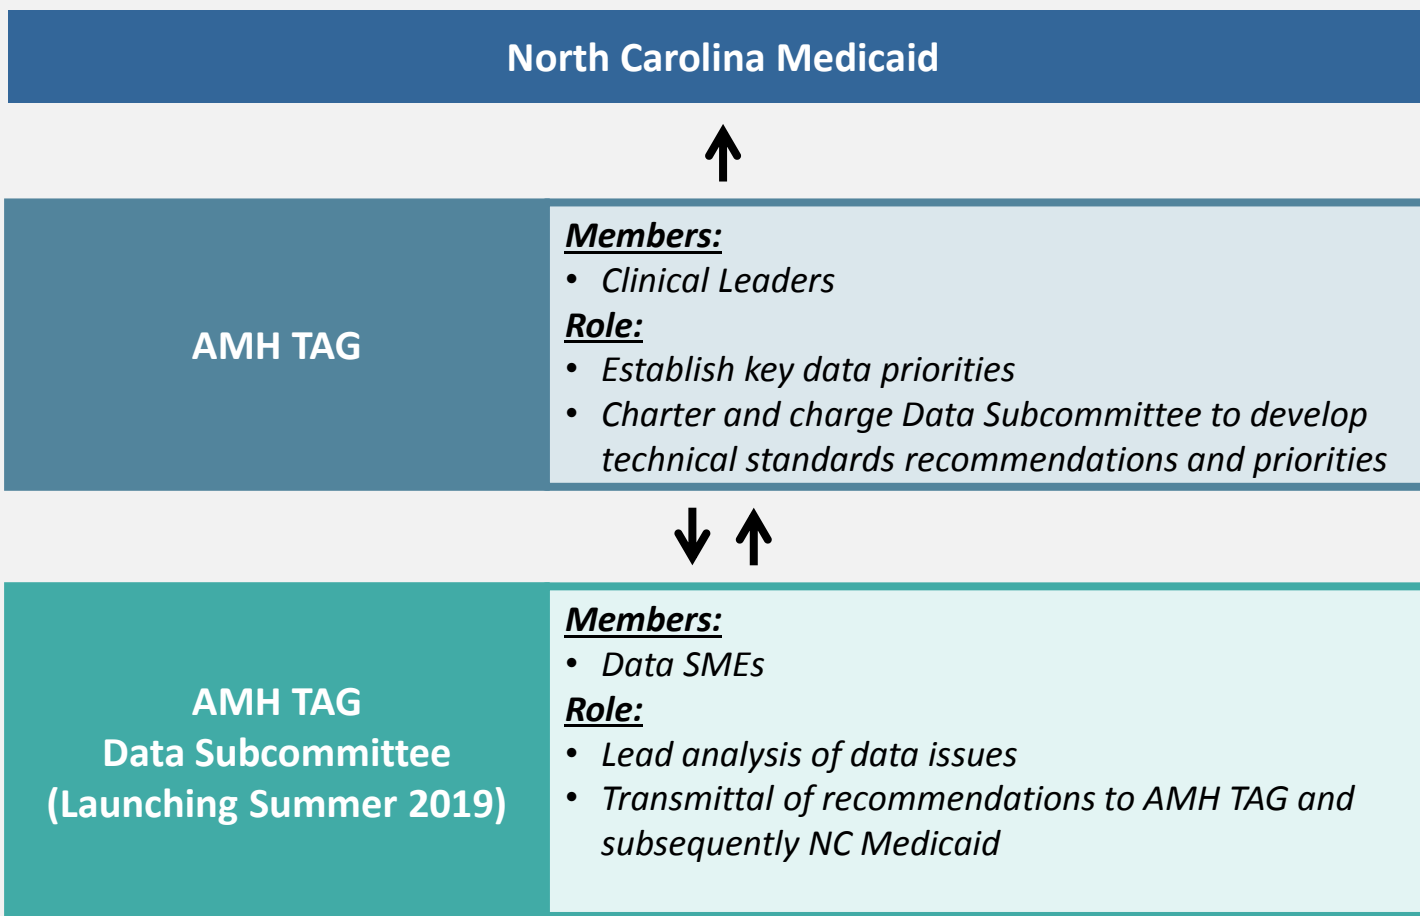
North Carolina Medicaid

AMH TAG

Members:
- Clinical Leaders

Role:
- Establish key data priorities
- Charter and charge Data Subcommittee to develop technical standards recommendations and priorities

AMH TAG
Data Subcommittee
(Launching Summer 2019)

Members:
- Data SMEs

Role:
- Lead analysis of data issues
- Transmittal of recommendations to AMH TAG and subsequently NC Medicaid